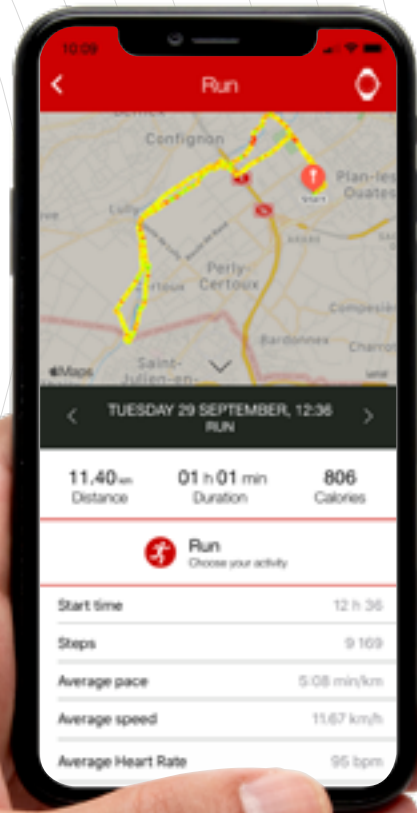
10:09

Run

Confignon

Plan-les-Ouates

START

Lully

Perly-Certoux

Compesières

Bardonnex

Charrot

Maps

Saint-Julien-en-

TUESDAY 29 SEPTEMBER, 12:36
RUN

11.40 km
Distance

01 h 01 min
Duration

806
Calories

Run
Choose your activity

Start time 12 h 36

Steps 9 169

Average pace 5:08 min/km

Average speed 11.67 km/h

Average Heart Rate 95 bpm